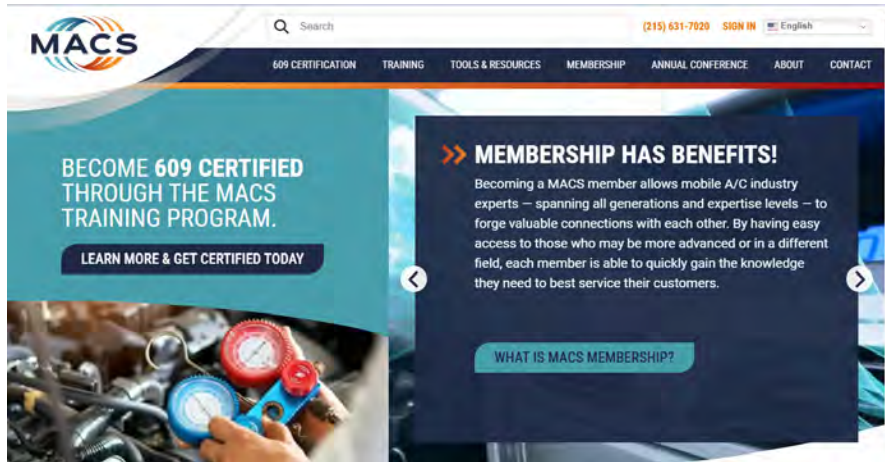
MACS

Search

(215) 631-7020 SIGN IN English

609 CERTIFICATION TRAINING TOOLS & RESOURCES MEMBERSHIP ANNUAL CONFERENCE ABOUT CONTACT

BECOME 609 CERTIFIED THROUGH THE MACS TRAINING PROGRAM.

LEARN MORE & GET CERTIFIED TODAY

MEMBERSHIP HAS BENEFITS!

Becoming a MACS member allows mobile A/C industry experts — spanning all generations and expertise levels — to forge valuable connections with each other. By having easy access to those who may be more advanced or in a different field, each member is able to quickly gain the knowledge they need to best service their customers.

WHAT IS MACS MEMBERSHIP?